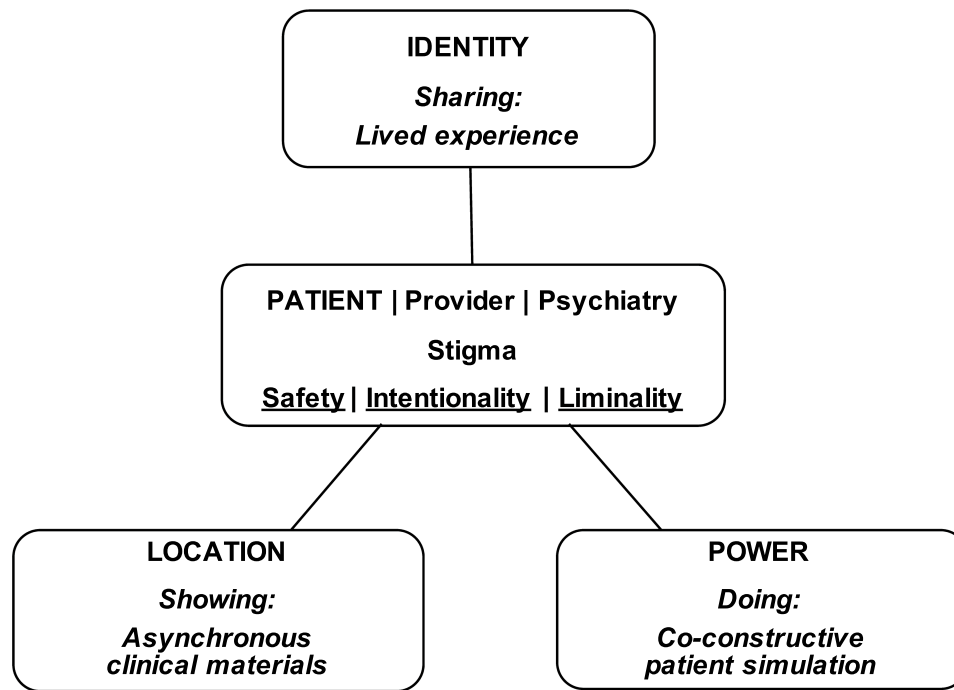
IDENTITY

Sharing:
Lived experience

PATIENT | Provider | Psychiatry

Stigma

Safety | Intentionality | Liminality

LOCATION

Showing:
Asynchronous clinical materials

POWER

Doing:
Co-constructive patient simulation